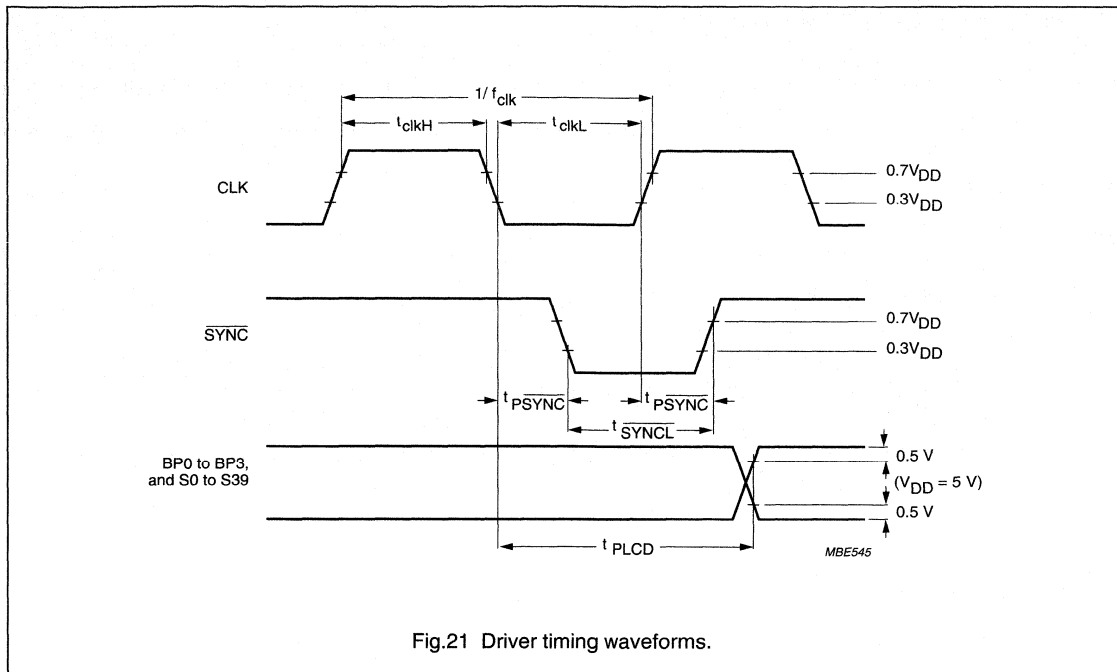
$1/f_{clk}$

$t_{clkH}$

$t_{clkL}$

CLK

$0.7V_{DD}$

$0.3V_{DD}$

$\overline{SYNC}$

$0.7V_{DD}$

$0.3V_{DD}$

$t_{P\overline{SYNC}}$

$t_{P\overline{SYNC}}$

$t_{\overline{SYNCL}}$

BP0 to BP3, and S0 to S39

0.5 V

$(V_{DD} = 5\ V)$

0.5 V

$t_{PLCD}$

MBE545

Fig.21 Driver timing waveforms.